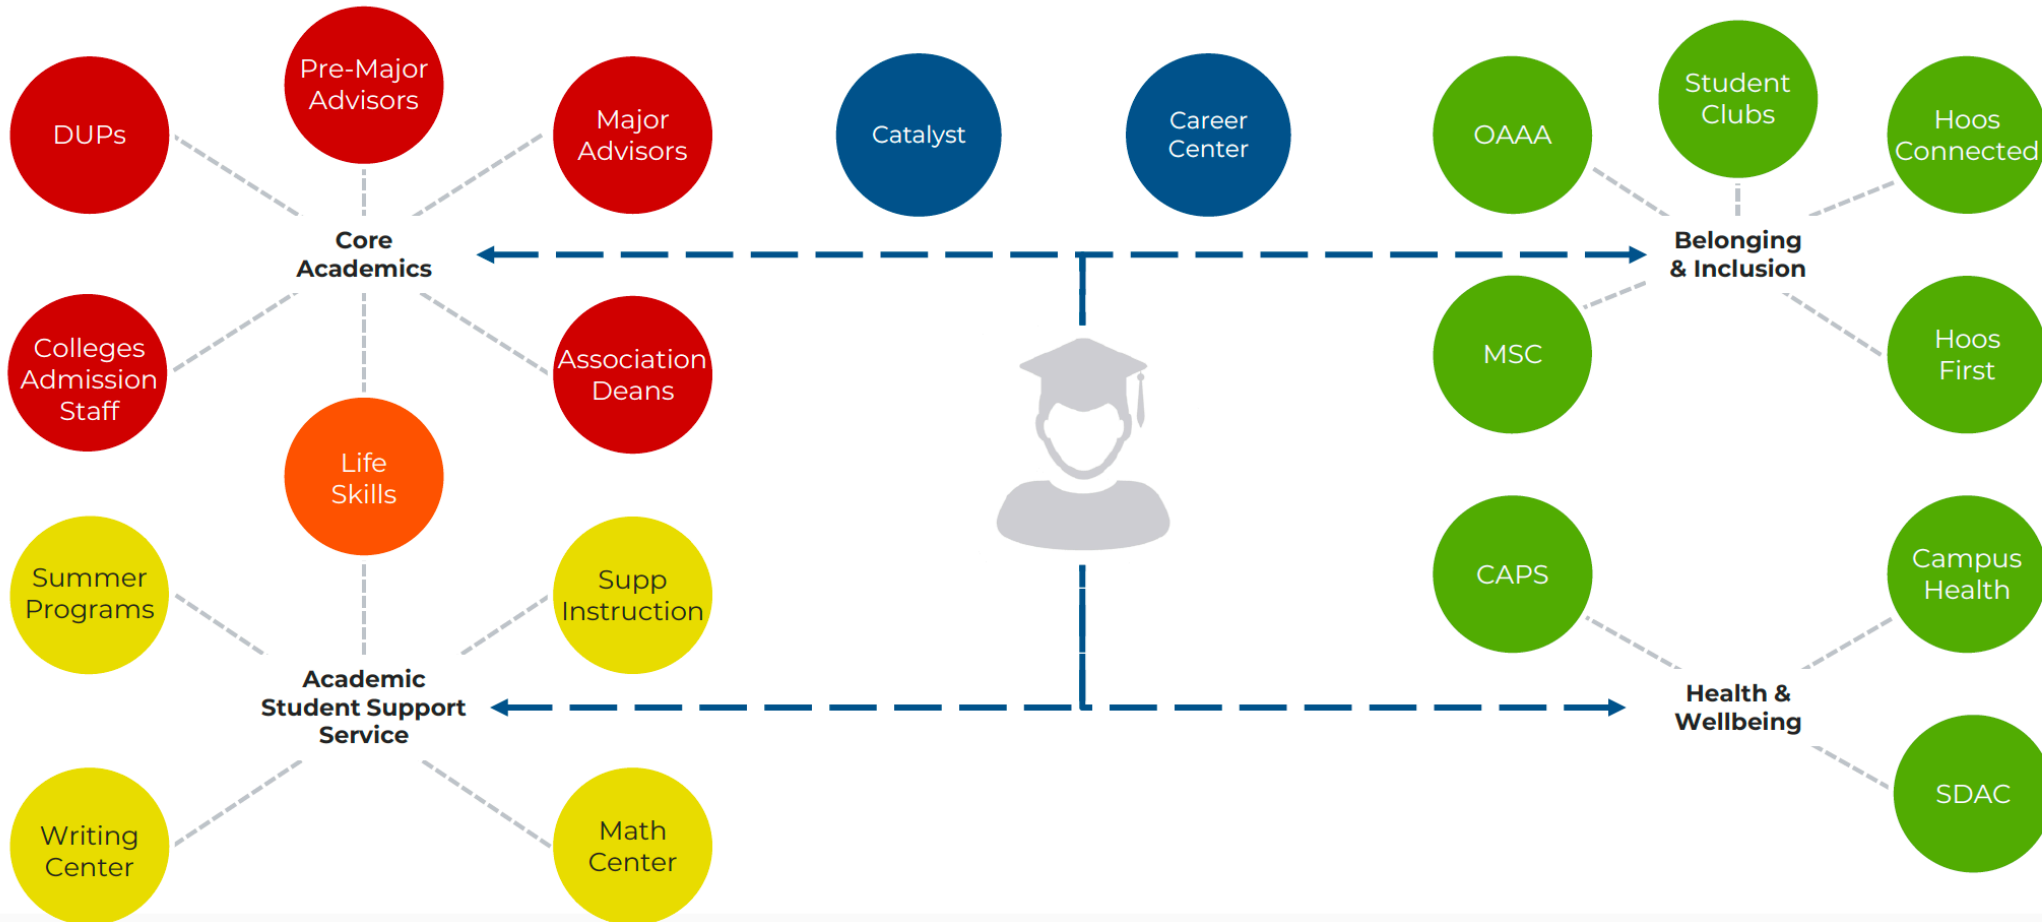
DUPs

Pre-Major Advisors

Major Advisors

Catalyst

Career Center

OAAA

Student Clubs

Hoos Connected

Core Academics

Belonging & Inclusion

Colleges Admission Staff

Association Deans

MSC

Hoos First

Life Skills

Summer Programs

Supp Instruction

CAPS

Campus Health

Academic Student Support Service

Health & Wellbeing

Writing Center

Math Center

SDAC